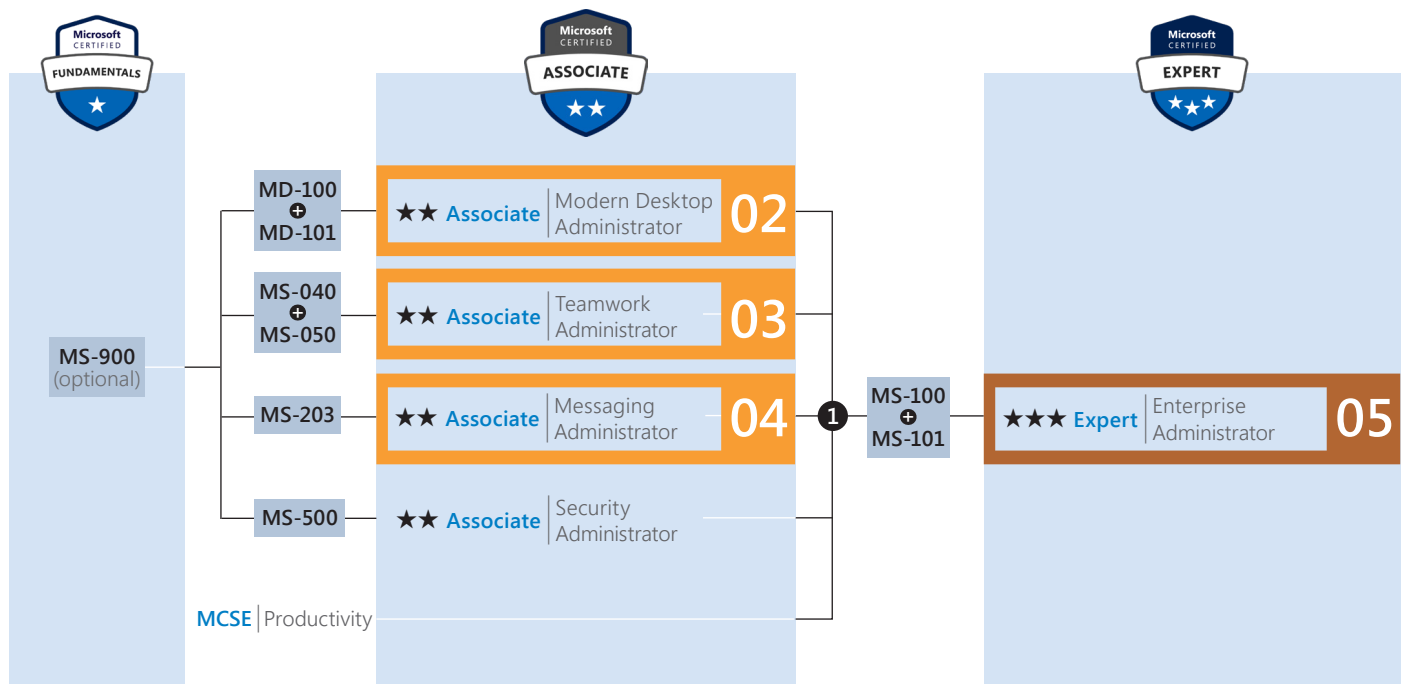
Microsoft CERTIFIED FUNDAMENTALS ★

Microsoft CERTIFIED ASSOCIATE ★★

Microsoft CERTIFIED EXPERT ★★★

MS-900 (optional)

MD-100 + MD-101

★★ Associate | Modern Desktop Administrator 02

MS-040 + MS-050

★★ Associate | Teamwork Administrator 03

MS-203

★★ Associate | Messaging Administrator 04

MS-500

★★ Associate | Security Administrator

MCSE | Productivity

1

MS-100 + MS-101

★★★ Expert | Enterprise Administrator 05